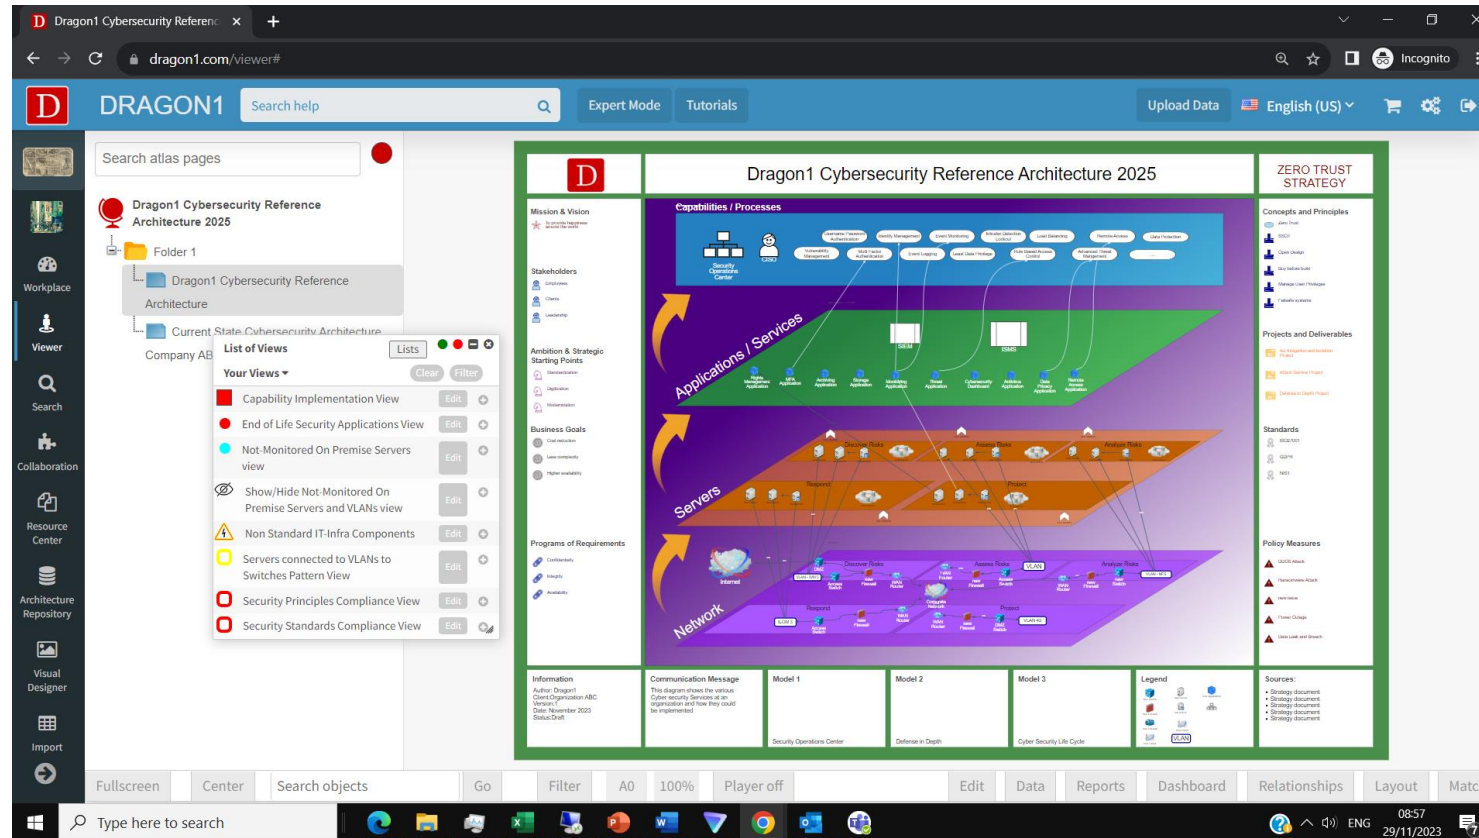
Dragon1 Cybersecurity Referenc ×

dragon1.com/viewer#

Incognito

DRAGON1 Search help

Expert Mode Tutorials

Upload Data English (US)

Workplace

Viewer

Search

Collaboration

Resource Center

Architecture Repository

Visual Designer

Import

Search atlas pages

Dragon1 Cybersecurity Reference Architecture 2025

Folder 1

Dragon1 Cybersecurity Reference Architecture

Current State Cybersecurity Architecture Company AB

List of Views Lists

Your Views ▾ Clear Filter

Capability Implementation View Edit

End of Life Security Applications View Edit

Not-Monitored On Premise Servers view Edit

Show/Hide Not-Monitored On Premise Servers and VLANs view Edit

Non Standard IT-Infra Components Edit

Servers connected to VLANs to Switches Pattern View Edit

Security Principles Compliance View Edit

Security Standards Compliance View Edit

D

Dragon1 Cybersecurity Reference Architecture 2025

ZERO TRUST STRATEGY

Mission & Vision

Stakeholders

Ambition & Strategic Starting Points

Business Goals

Programs of Requirements

Capabilities / Processes

Security Operations Center

CISO

Applications / Services

SIEM

ISMS

Servers

Discover Risks

Assess Risks

Analyze Risks

Respond

Protect

Network

Internet

VLAN

Concepts and Principles

Projects and Deliverables

Standards

Policy Measures

Information

Author: Dragon1
Client:Organization ABC
Version:1
Date: November 2023
Status:Draft

Communication Message

This diagram shows the various Cyber security Services at an organization and how they could be implemented

Model 1

Security Operations Center

Model 2

Defense in Depth

Model 3

Cyber Security Life Cycle

Legend

VLAN

Sources:

• Strategy document
• Strategy document
• Strategy document
• Strategy document
• Strategy document

Fullscreen Center Search objects Go Filter A0 100% Player off Edit Data Reports Dashboard Relationships Layout Matc

Type here to search

ENG 08:57 29/11/2023